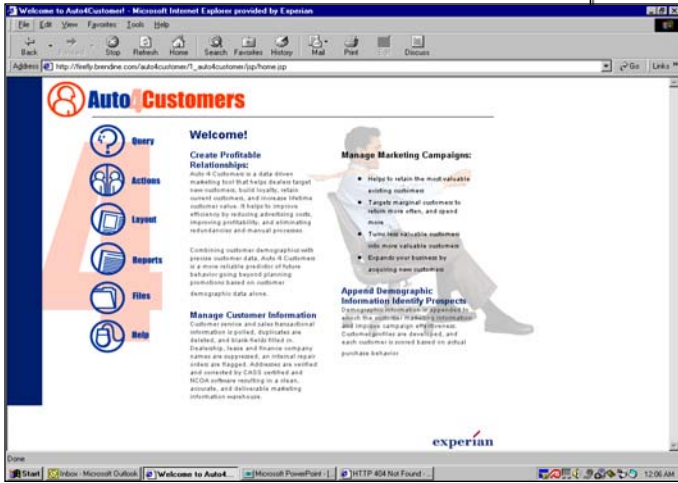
Welcome to Auto4Customer! - Microsoft Internet Explorer provided by Experian

File Edit View Favorites Tools Help

Back Forward Stop Refresh Home Search Favorites History Mail Print Edit Discuss

Address http://firefly.brendine.com/auto4customer/1_auto4customer/jsp/home.jsp Go Links

Auto4Customers

Query

Actions

Layout

Reports

Files

Help

Welcome!

Create Profitable Relationships:
Auto 4 Customers is a data driven marketing tool that helps dealers target new customers, build loyalty, retain current customers, and increase lifetime customer value. It helps to improve efficiency by reducing advertising costs, improving profitability, and eliminating redundancies and manual processes.

Combining customer demographics with precise customer data, Auto 4 Customers is a more reliable predictor of future behavior going beyond planning promotions based on customer demographic data alone.

Manage Customer Information
Customer service and sales transactional information is polled, duplicates are deleted, and blank fields filled in. Dealership, lease and finance company names are suppressed, an internal repair orders are flagged. Addresses are verified and corrected by CASS certified and NCOA software resulting in a clean, accurate, and deliverable marketing information warehouse.

Manage Marketing Campaigns:

Helps to retain the most valuable existing customers

Targets marginal customers to return more often, and spend more

Turns less valuable customers into more valuable customers

Expands your business by acquiring new customers

Append Demographic Information Identify Prospects
Demographic information is appended to enrich the customer marketing information and improve campaign effectiveness. Customer profiles are developed, and each customer is scored based on actual purchase behavior.

experian

Done

Start Inbox - Microsoft Outlook Welcome to Auto4... Microsoft PowerPoint - [... HTTP 404 Not Found - ... 12:06 AM